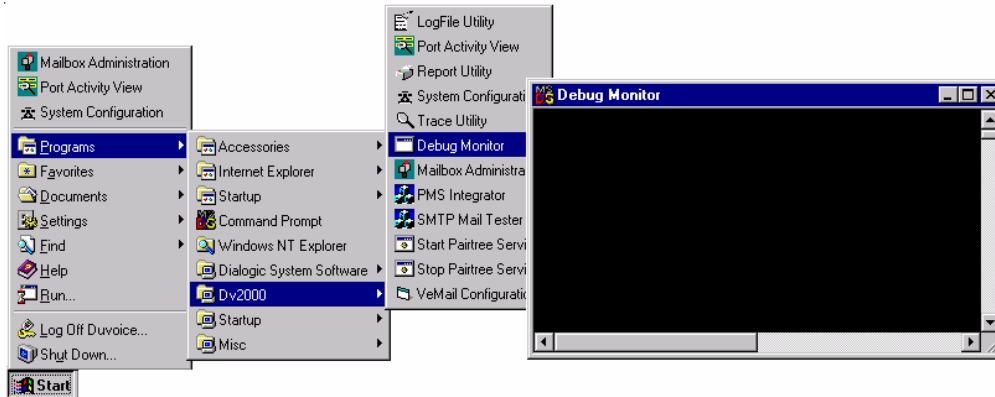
Mailbox Administration
Port Activity View
System Configuration
Programs
Favorites
Documents
Settings
Find
Help
Run...
Log Off Duvoice...
Shut Down...
Start

Accessories
Internet Explorer
Startup
Command Prompt
Windows NT Explorer
Dialogic System Software
Dv2000
Startup
Misc

LogFile Utility
Port Activity View
Report Utility
System Configurati
Trace Utility
Debug Monitor
Mailbox Administra
PMS Integrator
SMTP Mail Tester
Start Pairtree Servi
Stop Pairtree Servi
VeMail Configurati

Debug Monitor